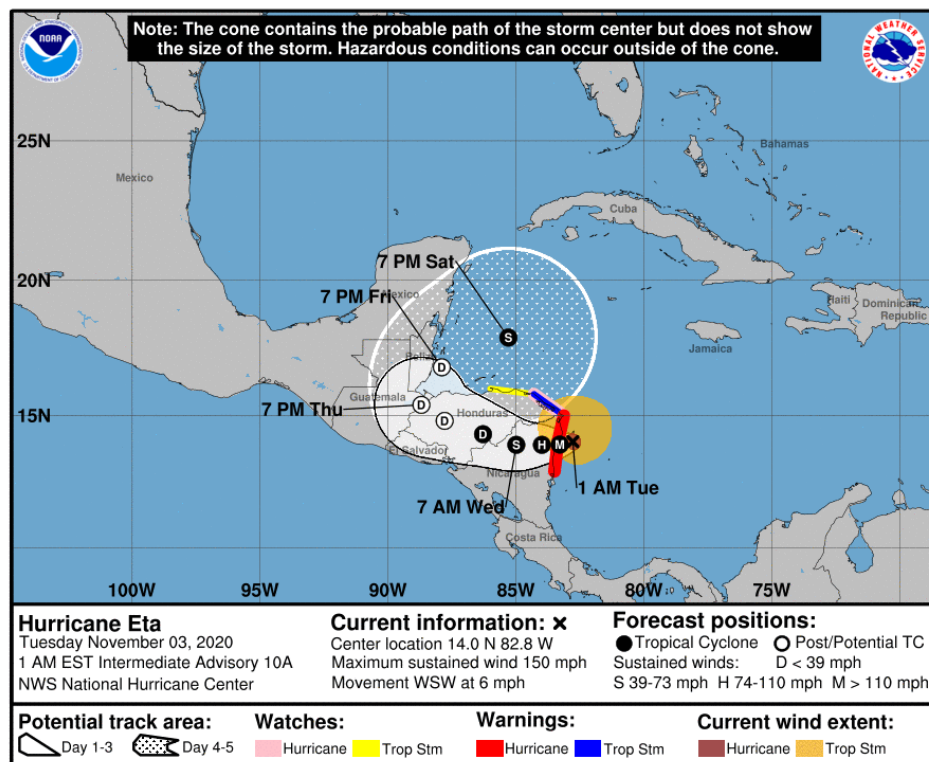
Note: The cone contains the probable path of the storm center but does not show the size of the storm. Hazardous conditions can occur outside of the cone.

NOAA

NATIONAL WEATHER SERVICE

25N
20N
15N

Mexico
Bahamas
Cuba
Haiti
Dominican Republic
Jamaica
Mexico
Belize
Guatemala
Honduras
El Salvador
Nicaragua
Costa Rica

7 PM Sat
7 PM Fri
7 PM Thu
7 AM Wed
1 AM Tue

S
D
D
D
D
S
H
M

100W
95W
90W
85W
80W
75W

Hurricane Eta
Tuesday November 03, 2020
1 AM EST Intermediate Advisory 10A
NWS National Hurricane Center

Current information: ×
Center location 14.0 N 82.8 W
Maximum sustained wind 150 mph
Movement WSW at 6 mph

Forecast positions:
● Tropical Cyclone ○ Post/Potential TC
Sustained winds: D < 39 mph
S 39-73 mph H 74-110 mph M > 110 mph

Potential track area:
Day 1-3 Day 4-5

Watches:
Hurricane Trop Stm

Warnings:
Hurricane Trop Stm

Current wind extent:
Hurricane Trop Stm